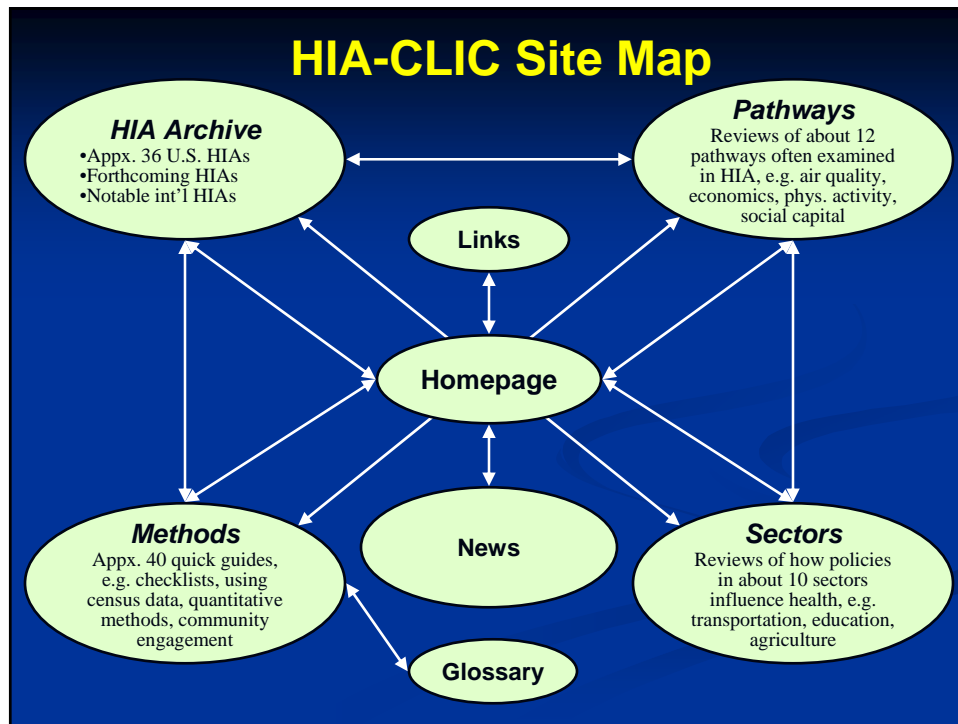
HIA-CLIC Site Map

HIA Archive
•Appx. 36 U.S. HIAs
•Forthcoming HIAs
•Notable int'l HIAs

Pathways
Reviews of about 12 pathways often examined in HIA, e.g. air quality, economics, phys. activity, social capital

Links

Homepage

Methods
Appx. 40 quick guides, e.g. checklists, using census data, quantitative methods, community engagement

News

Sectors
Reviews of how policies in about 10 sectors influence health, e.g. transportation, education, agriculture

Glossary